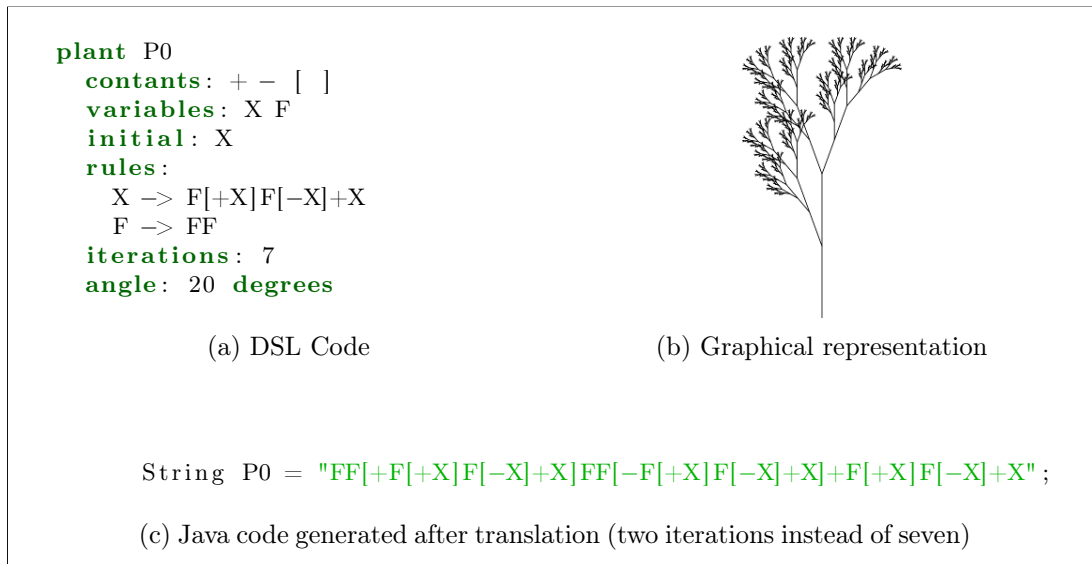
plant P0
contants: + − [ ]
variables: X F
initial: X
rules:
X −> F[+X]F[−X]+X
F −> FF
iterations: 7
angle: 20 degrees

(a) DSL Code

(b) Graphical representation

String P0 = "FF[+F[+X]F[−X]+X]FF[−F[+X]F[−X]+X]+F[+X]F[−X]+X";

(c) Java code generated after translation (two iterations instead of seven)